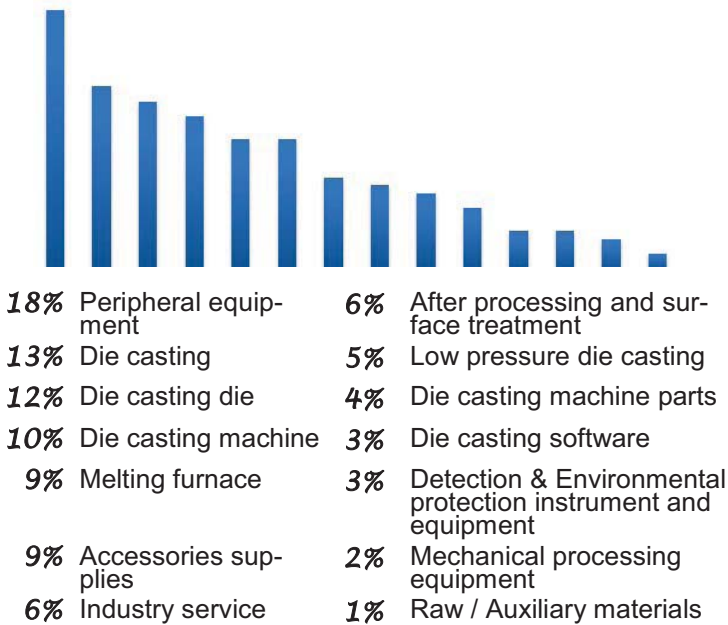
18% Peripheral equipment
13% Die casting
12% Die casting die
10% Die casting machine
9% Melting furnace
9% Accessories supplies
6% Industry service

6% After processing and surface treatment
5% Low pressure die casting
4% Die casting machine parts
3% Die casting software
3% Detection & Environmental protection instrument and equipment
2% Mechanical processing equipment
1% Raw / Auxiliary materials